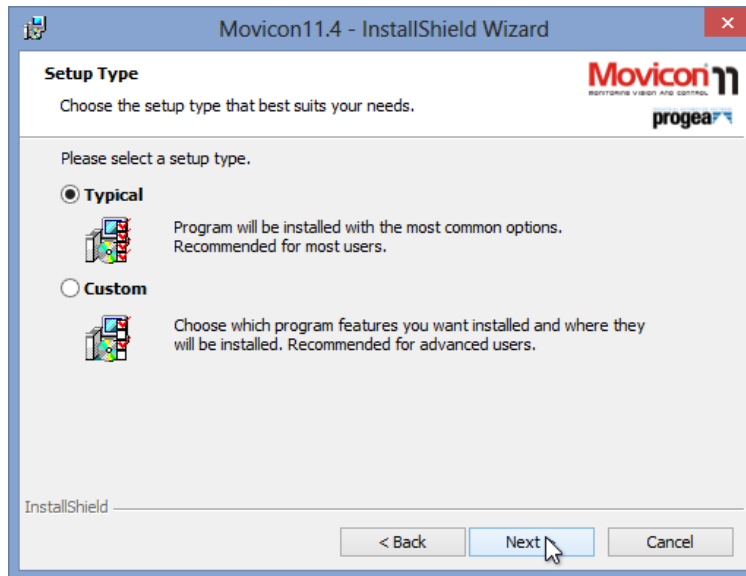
Movicon11.4 - InstallShield Wizard

Setup Type

Choose the setup type that best suits your needs.

Movicon 11
MONITORING VISION AND CONTROL
progea

Please select a setup type.

Typical

Program will be installed with the most common options. Recommended for most users.

Custom

Choose which program features you want installed and where they will be installed. Recommended for advanced users.

InstallShield

< Back
Next >
Cancel